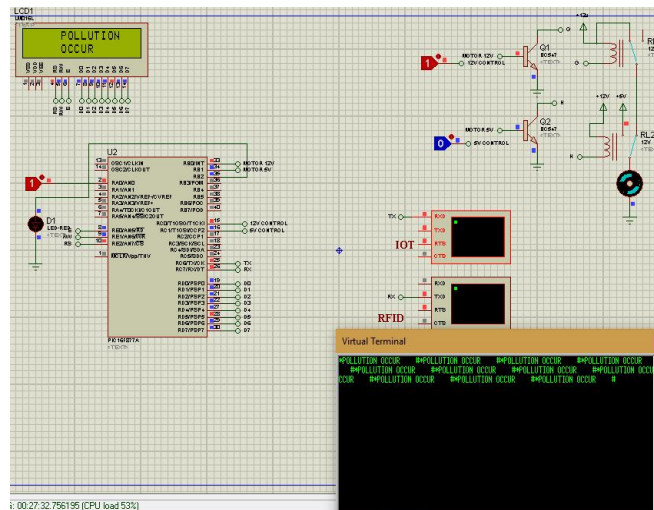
LCD1
LM016L
POLLUTION
OCCUR

U2
OSC1/CLKIN
OSC2/CLKOUT
RA0/AN0
RA1/AN1
RA2/AN2/VREF-/CVREF
RA3/AN3/VREF+
RA4/T0CKI/C1OUT
RA5/AN4/SS/C2OUT
RE0/AN5/RD
RE1/AN6/WR
RE2/AN7/CS
MCLR/Vpp/THV
RB0/INT
RB1
RB2
RB3/PGM
RB4
RB5
RB6/PGC
RB7/PGD
RC0/T1OSO/T1CKI
RC1/T1OSI/CCP2
RC2/CCP1
RC3/SCK/SCL
RC4/SDI/SDA
RC5/SDO
RC6/TX/CK
RC7/RX/DT
RD0/PSP0
RD1/PSP1
RD2/PSP2
RD3/PSP3
RD4/PSP4
RD5/PSP5
RD6/PSP6
RD7/PSP7
PIC16F877A
<TEXT>

MOTOR 12V
MOTOR 5V
12V CONTROL
5V CONTROL
TX
RX
D0
D1
D2
D3
D4
D5
D6
D7

D1
LED-RED
<TEXT>
RS
RW
E

1
0

MOTOR 12V
12V CONTROL
Q1
BC547
<TEXT>
MOTOR 5V
5V CONTROL
Q2
BC547
<TEXT>
+12V
+5V
RL1
RL2
12V
<TEXT>

TX
RX
IOT
RXD
TXD
RTS
CTS
RFID

Virtual Terminal
#POLLUTION OCCUR #POLLUTION OCCUR #POLLUTION OCCUR #POLLUTION OCCUR #POLLUTION OCCUR #POLLUTION OCCUR #POLLUTION OCCUR #POLLUTION OCCUR #POLLUTION OCCUR OCCUR #POLLUTION OCCUR #POLLUTION OCCUR #POLLUTION OCCUR #

: 00:27:32.756195 (CPU load 53%)